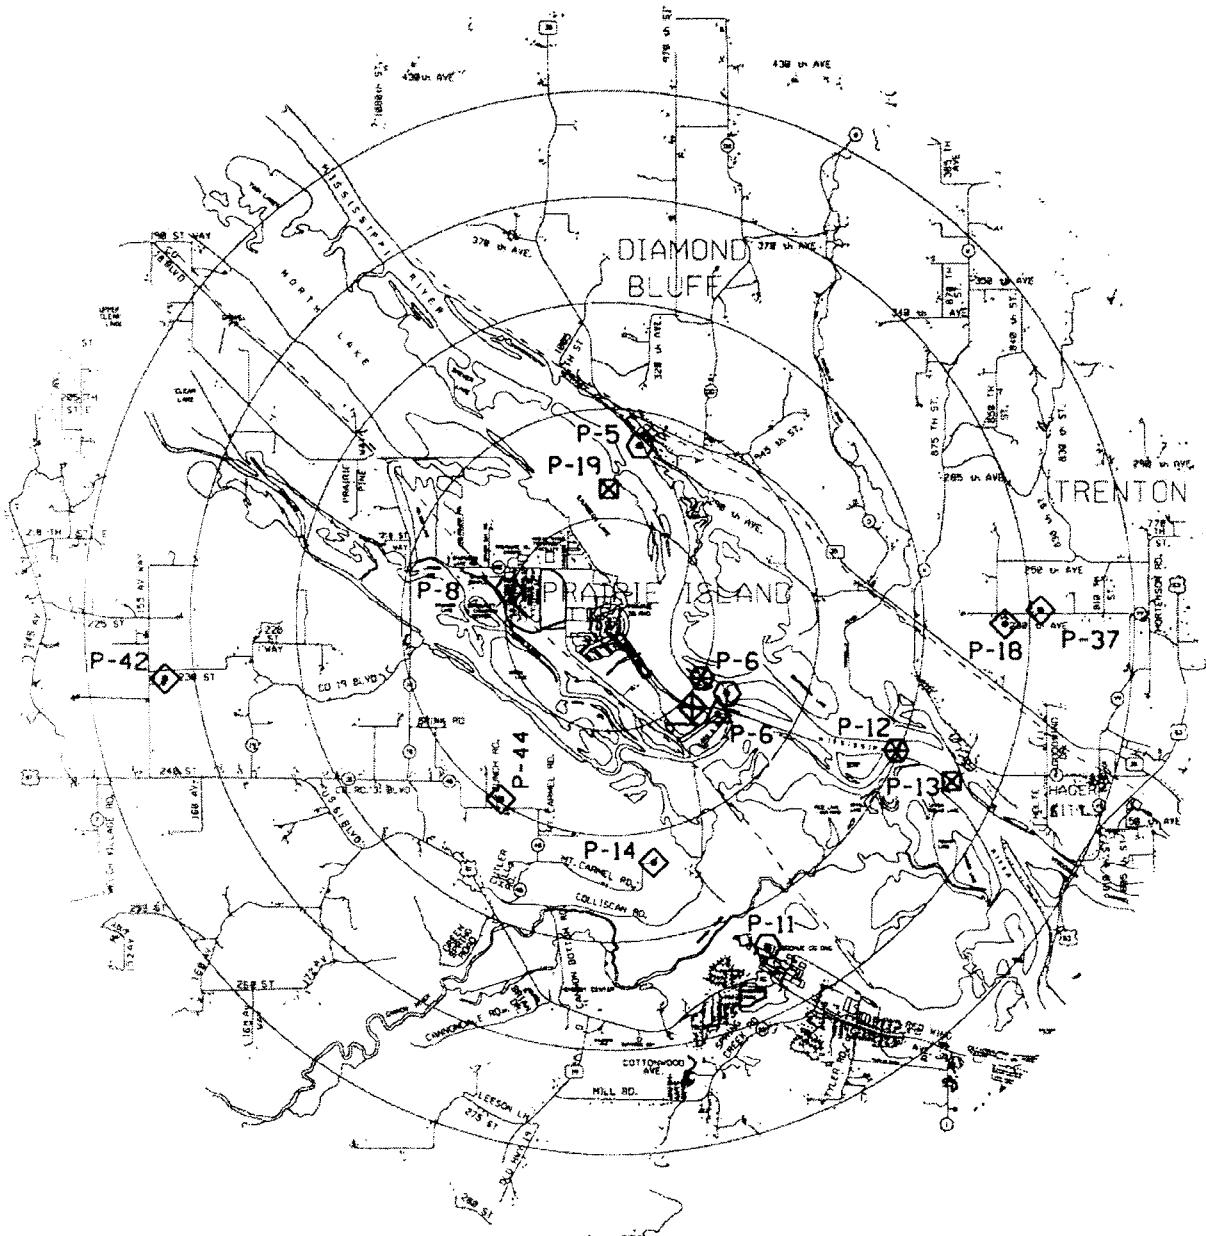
430 th AVE
430 th AVE
MISSISSIPPI RIVER
NORTH LAKE
DIAMOND BLUFF
378 th AVE.
378 th AVE
350 th AVE
340 th ST.
328 th AVE
P-5
P-19
TRENTON
265 th AVE
298 th AVE
PRAIRIE ISLAND
P-8
P-6
P-6
P-18
P-37
P-42
P-44
P-12
P-13
P-14
HAGER CITY
MT. CARMEL RD.
COLLISCAN RD.
P-11
CANNON BOTTOM RD.
COTTONWOOD AVE.
MILL RD.
LEESON LN.
275 ST
RED WING
248 ST
225 ST
238 ST
CO 19 BLVD
190 ST WAY